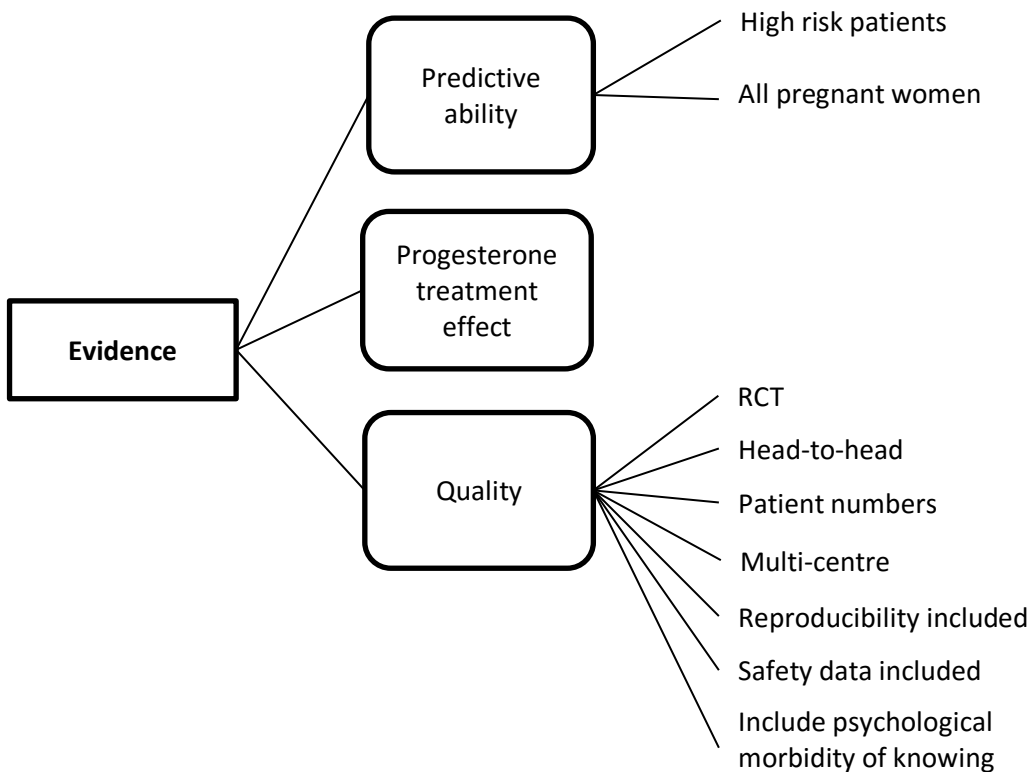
Evidence

Predictive ability

High risk patients

All pregnant women

Progesterone treatment effect

Quality

RCT

Head-to-head

Patient numbers

Multi-centre

Reproducibility included

Safety data included

Include psychological morbidity of knowing